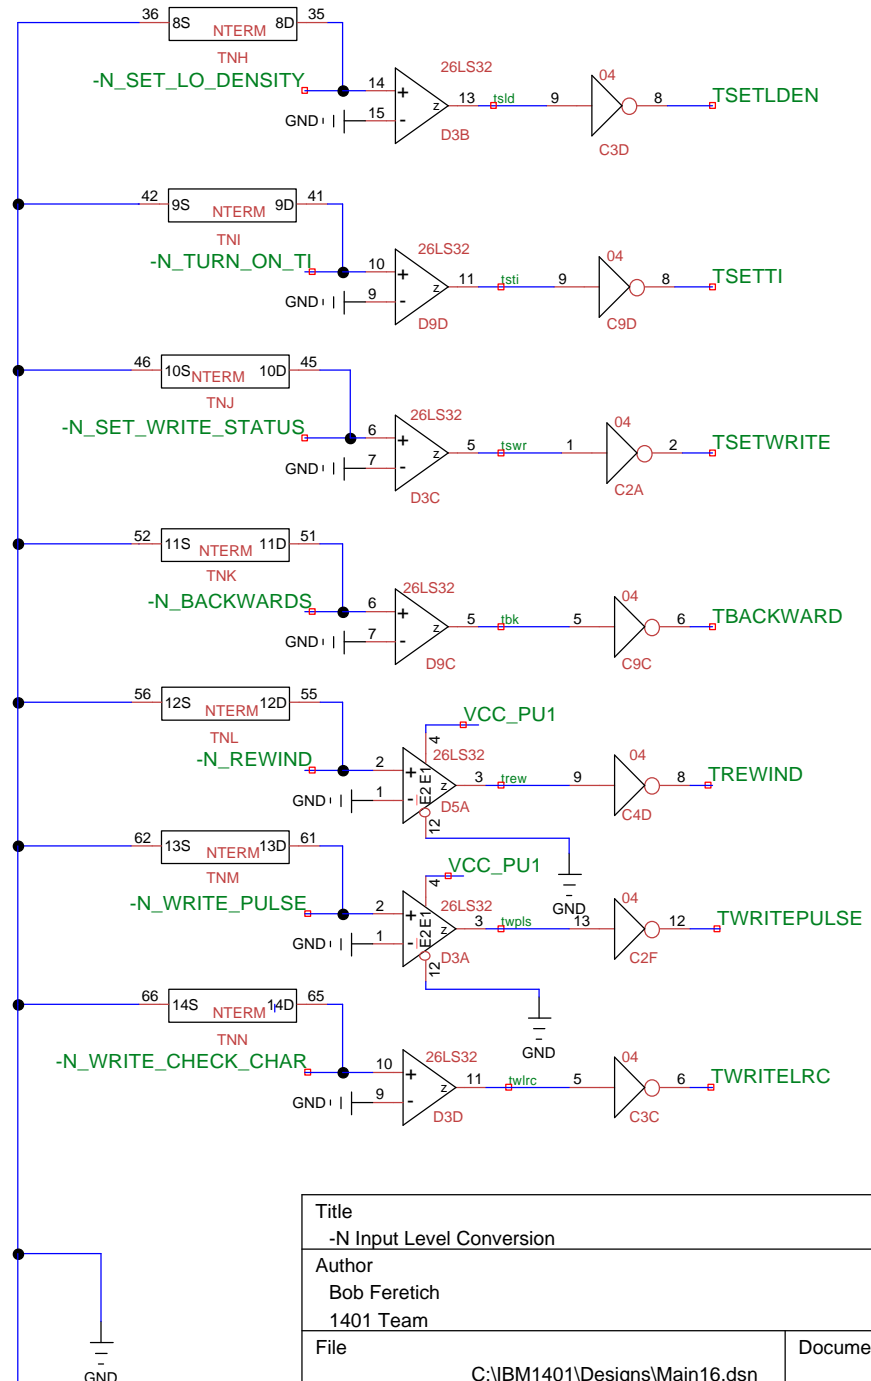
36 8S NTERM 8D 35
TNH
-N_SET_LO_DENSITY
26LS32
14 +
15 -
z
13 tsld
D3B
GND
04
9
8
TSETLDEN
C3D

42 9S NTERM 9D 41
TNI
-N_TURN_ON_TI
26LS32
10 +
9 -
z
11 tsti
D9D
GND
04
9
8
TSETTI
C9D

46 10S NTERM 10D 45
TNJ
-N_SET_WRITE_STATUS
26LS32
6 +
7 -
z
5 tswr
D3C
GND
04
1
2
TSETWRITE
C2A

52 11S NTERM 11D 51
TNK
-N_BACKWARDS
26LS32
6 +
7 -
z
5 tbk
D9C
GND
04
5
6
TBACKWARD
C9C

56 12S NTERM 12D 55
TNL
-N_REWIND
VCC_PU1
4
26LS32
2 +
1 -
E2 E1
z
3 trew
D5A
12
GND
04
9
8
TREWIND
C4D
GND

62 13S NTERM 13D 61
TNM
-N_WRITE_PULSE
VCC_PU1
4
26LS32
2 +
1 -
E2 E1
z
3 twpls
D3A
12
GND
04
13
12
TWRITEPULSE
C2F
GND

66 14S NTERM 14D 65
TNN
-N_WRITE_CHECK_CHAR
26LS32
10 +
9 -
z
11 twlrc
D3D
GND
04
5
6
TWRITELRC
C3C

GND

| Title |
|---|
| -N Input Level Conversion |
| Author |
| Bob Feretich |
| 1401 Team |

| File | Docume |
|---|---|
| C:\IBM1401\Designs\Main16.dsn | |